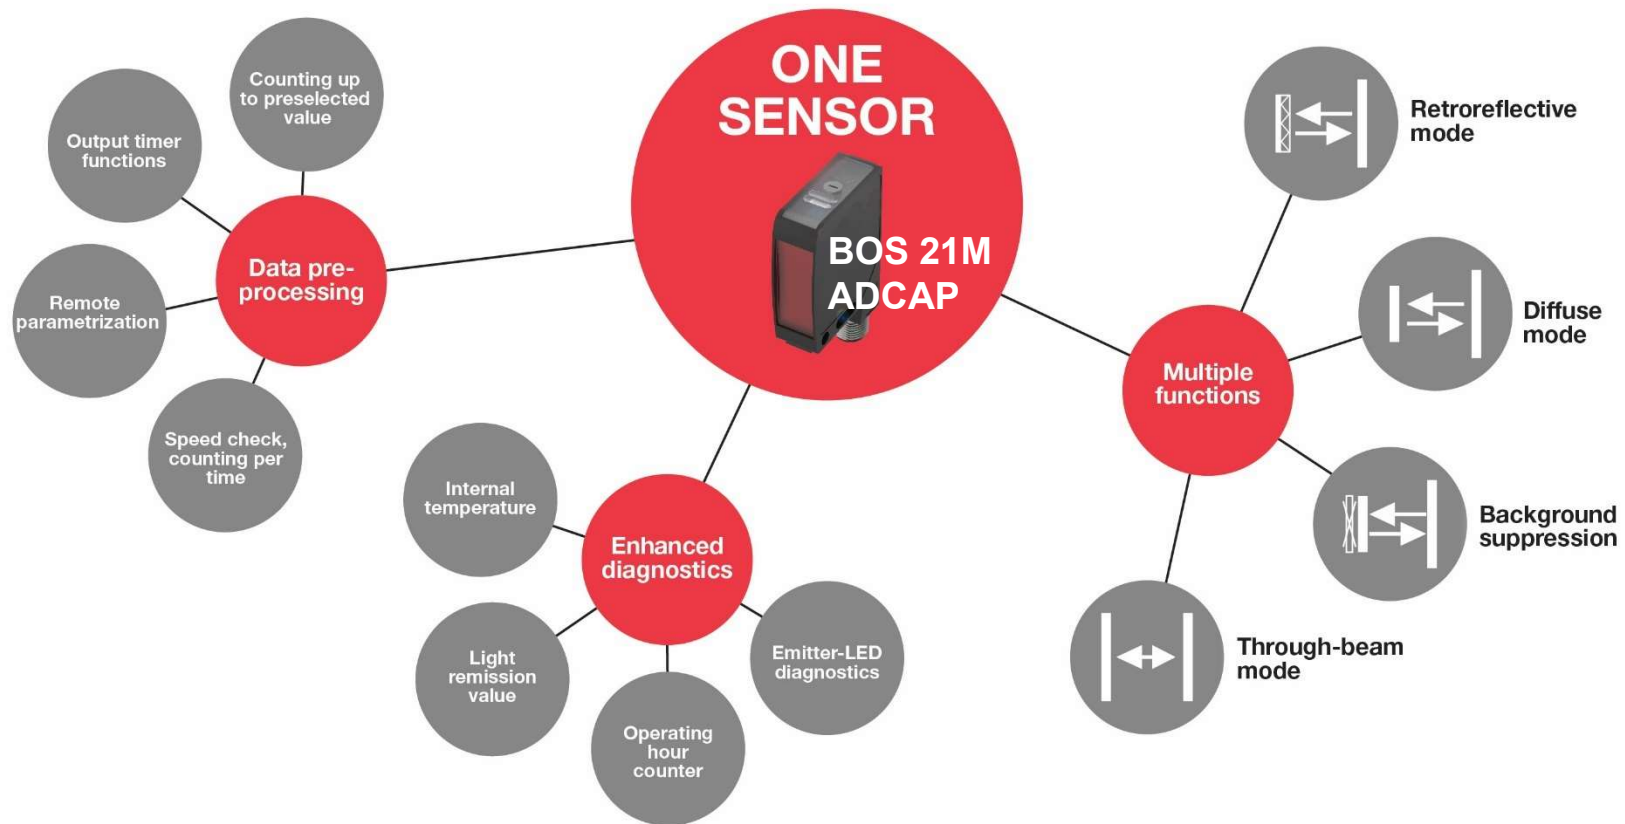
ONE SENSOR

BOS 21M ADCAP

Data preprocessing

Counting up to preselected value

Output timer functions

Remote parametrization

Speed check, counting per time

Enhanced diagnostics

Internal temperature

Light remission value

Operating hour counter

Emitter-LED diagnostics

Multiple functions

Retroreflective mode

Diffuse mode

Background suppression

Through-beam mode